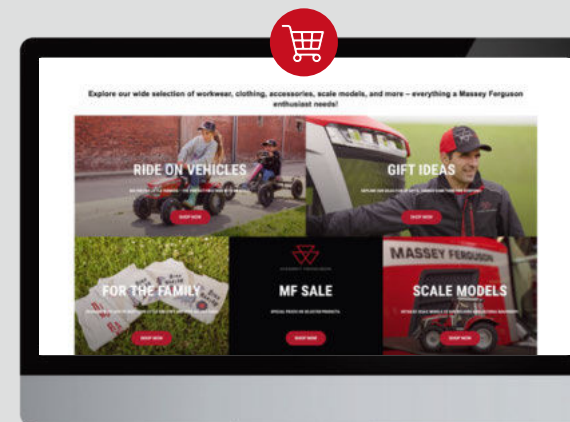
Explore our wide selection of workwear, clothing, accessories, scale models, and more – everything a Massey Ferguson enthusiast needs!

RIDE ON VEHICLES

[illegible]

SHOP NOW

GIFT IDEAS

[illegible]

SHOP NOW

FOR THE FAMILY

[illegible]

SHOP NOW

MASSEY FERGUSON

MF SALE

SPECIAL PRICES ON SELECTED PRODUCTS.

SHOP NOW

MASSEY FERGUSON

SCALE MODELS

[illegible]

SHOP NOW